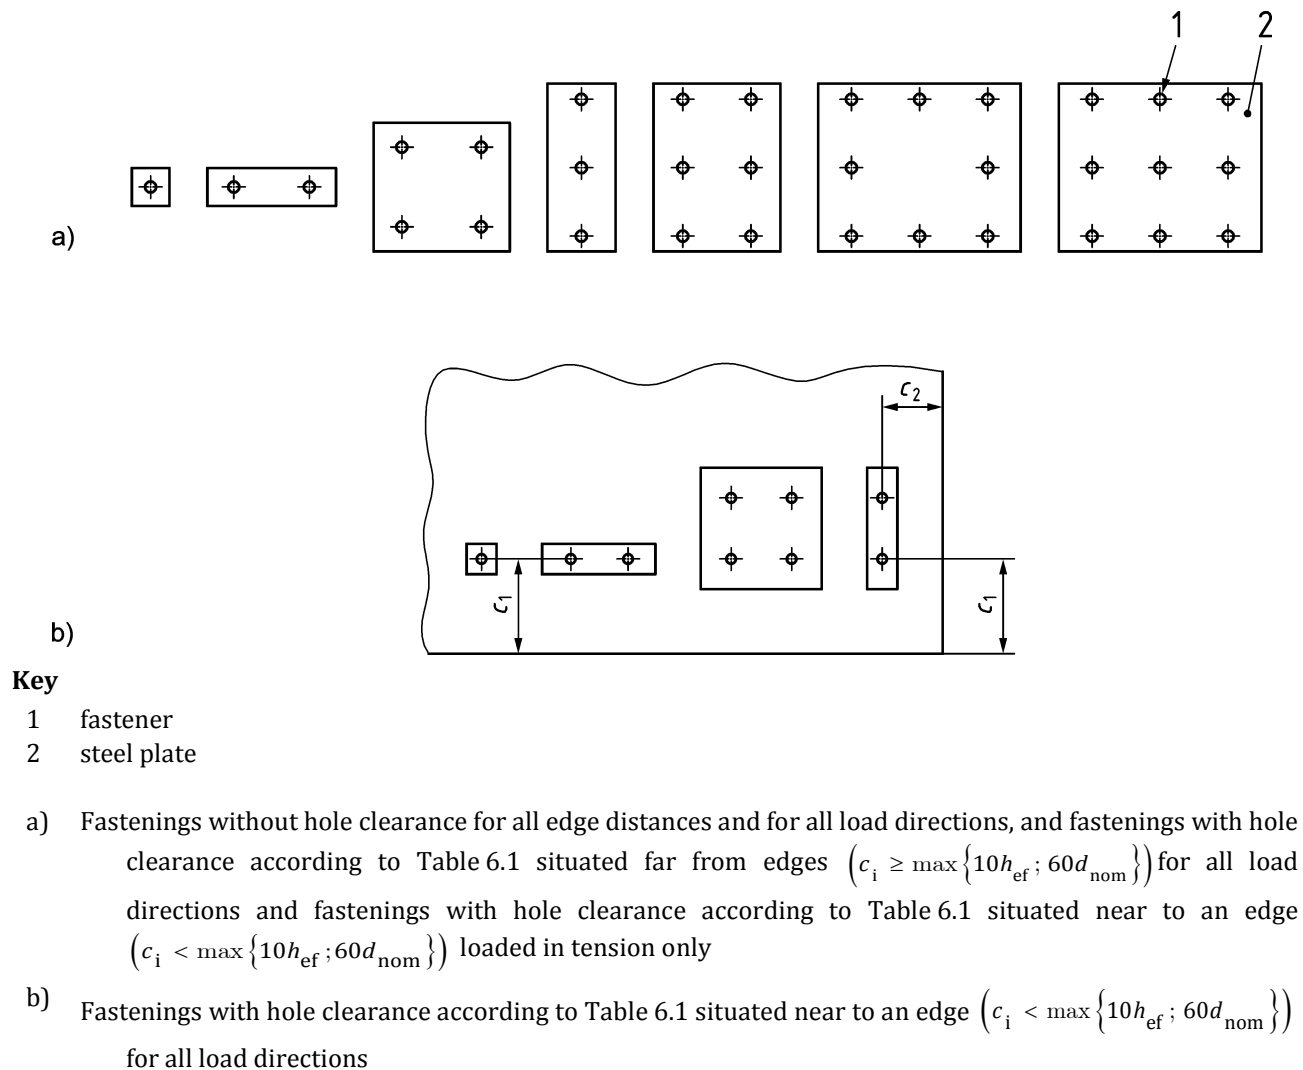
1
2

a)

$c_2$

$c_1$

$c_1$

b)

**Key**
1 fastener
2 steel plate

a) Fastenings without hole clearance for all edge distances and for all load directions, and fastenings with hole clearance according to Table 6.1 situated far from edges $\left(c_{\mathrm{i}} \geq \max\left\{10h_{\mathrm{ef}}\,;\,60d_{\mathrm{nom}}\right\}\right)$ for all load directions and fastenings with hole clearance according to Table 6.1 situated near to an edge $\left(c_{\mathrm{i}} < \max\left\{10h_{\mathrm{ef}}\,;60d_{\mathrm{nom}}\right\}\right)$ loaded in tension only

b) Fastenings with hole clearance according to Table 6.1 situated near to an edge $\left(c_{\mathrm{i}} < \max\left\{10h_{\mathrm{ef}}\,;\,60d_{\mathrm{nom}}\right\}\right)$ for all load directions